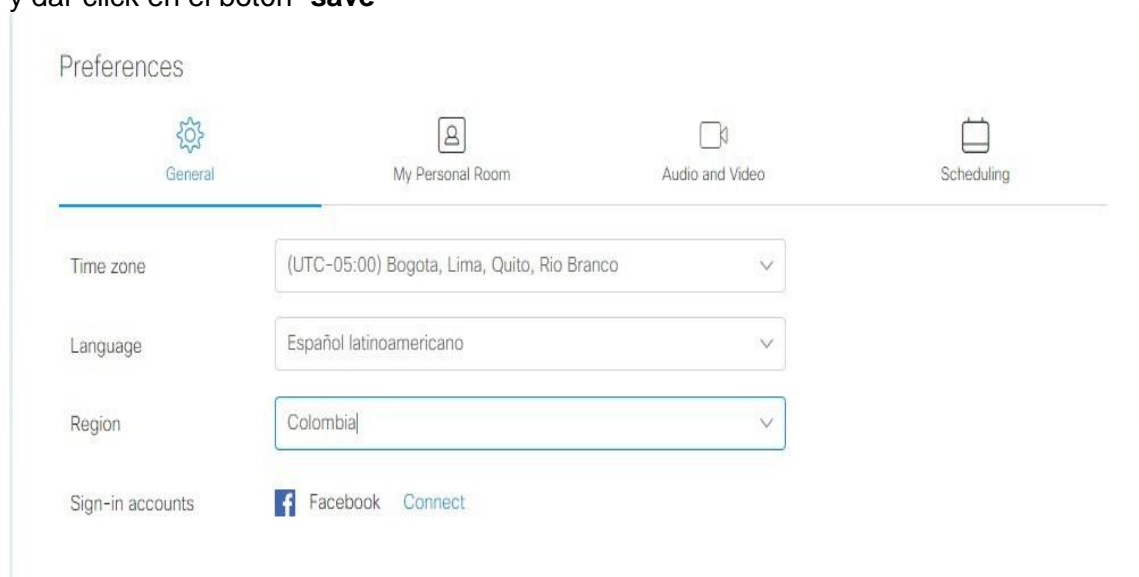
y dar click en el botón "save"

Preferences

General

My Personal Room

Audio and Video

Scheduling

Time zone (UTC-05:00) Bogota, Lima, Quito, Rio Branco

Language Español latinoamericano

Region Colombia

Sign-in accounts Facebook Connect